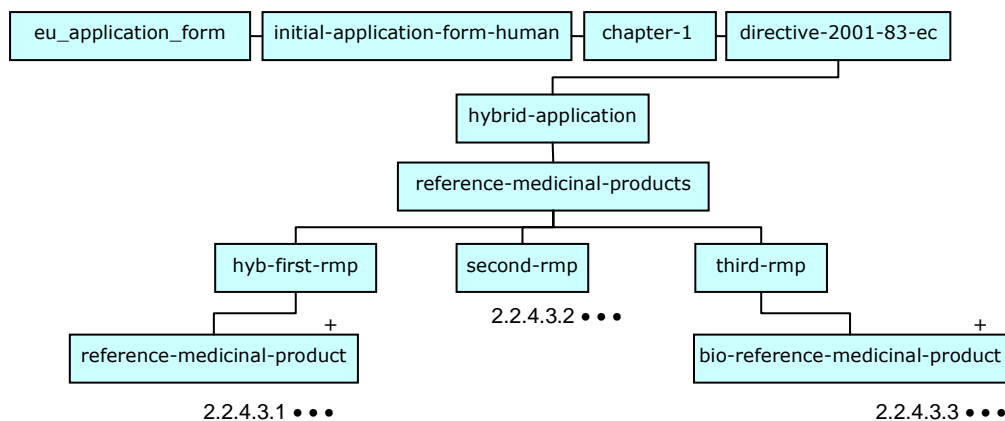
eu_application_form
initial-application-form-human
chapter-1
directive-2001-83-ec
hybrid-application
reference-medicinal-products
hyb-first-rmp
second-rmp
third-rmp
2.2.4.3.2 • • •
+
reference-medicinal-product
+
bio-reference-medicinal-product
2.2.4.3.1 • • •
2.2.4.3.3 • • •